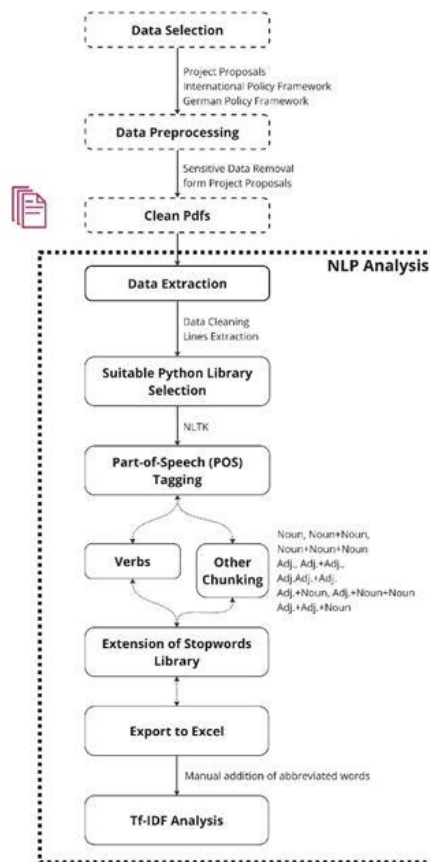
Data Selection

Project Proposals
International Policy Framework
German Policy Framework

Data Preprocessing

Sensitive Data Removal form Project Proposals

Clean Pdfs

NLP Analysis

Data Extraction

Data Cleaning
Lines Extraction

Suitable Python Library Selection

NLTK

Part-of-Speech (POS) Tagging

Verbs

Other Chunking

Noun, Noun+Noun, Noun+Noun+Noun
Adj., Adj.+Adj., Adj.Adj.+Adj.
Adj.+Noun, Adj.+Noun+Noun
Adj.+Adj.+Noun

Extension of Stopwords Library

Export to Excel

Manual addition of abbreviated words

Tf-IDF Analysis